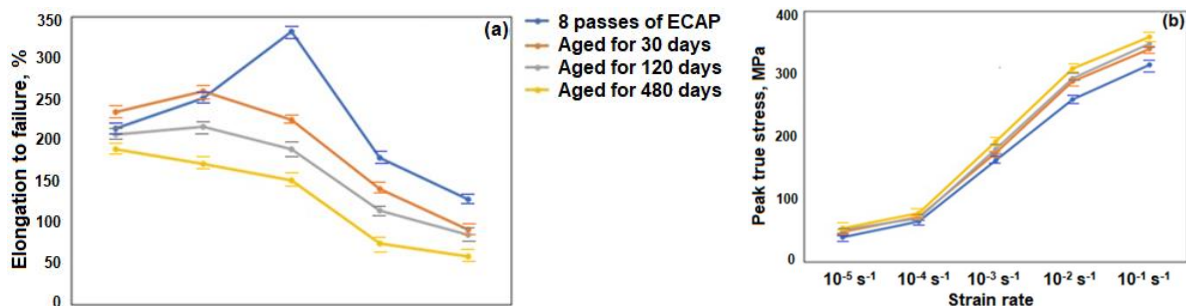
(a)

Elongation to failure, %

350
300
250
200
150
100
50
0

8 passes of ECAP
Aged for 30 days
Aged for 120 days
Aged for 480 days

(b)

Peak true stress, MPa

400
300
200
100
0

$10^{-5}$ s$^{-1}$
$10^{-4}$ s$^{-1}$
$10^{-3}$ s$^{-1}$
$10^{-2}$ s$^{-1}$
$10^{-1}$ s$^{-1}$

Strain rate